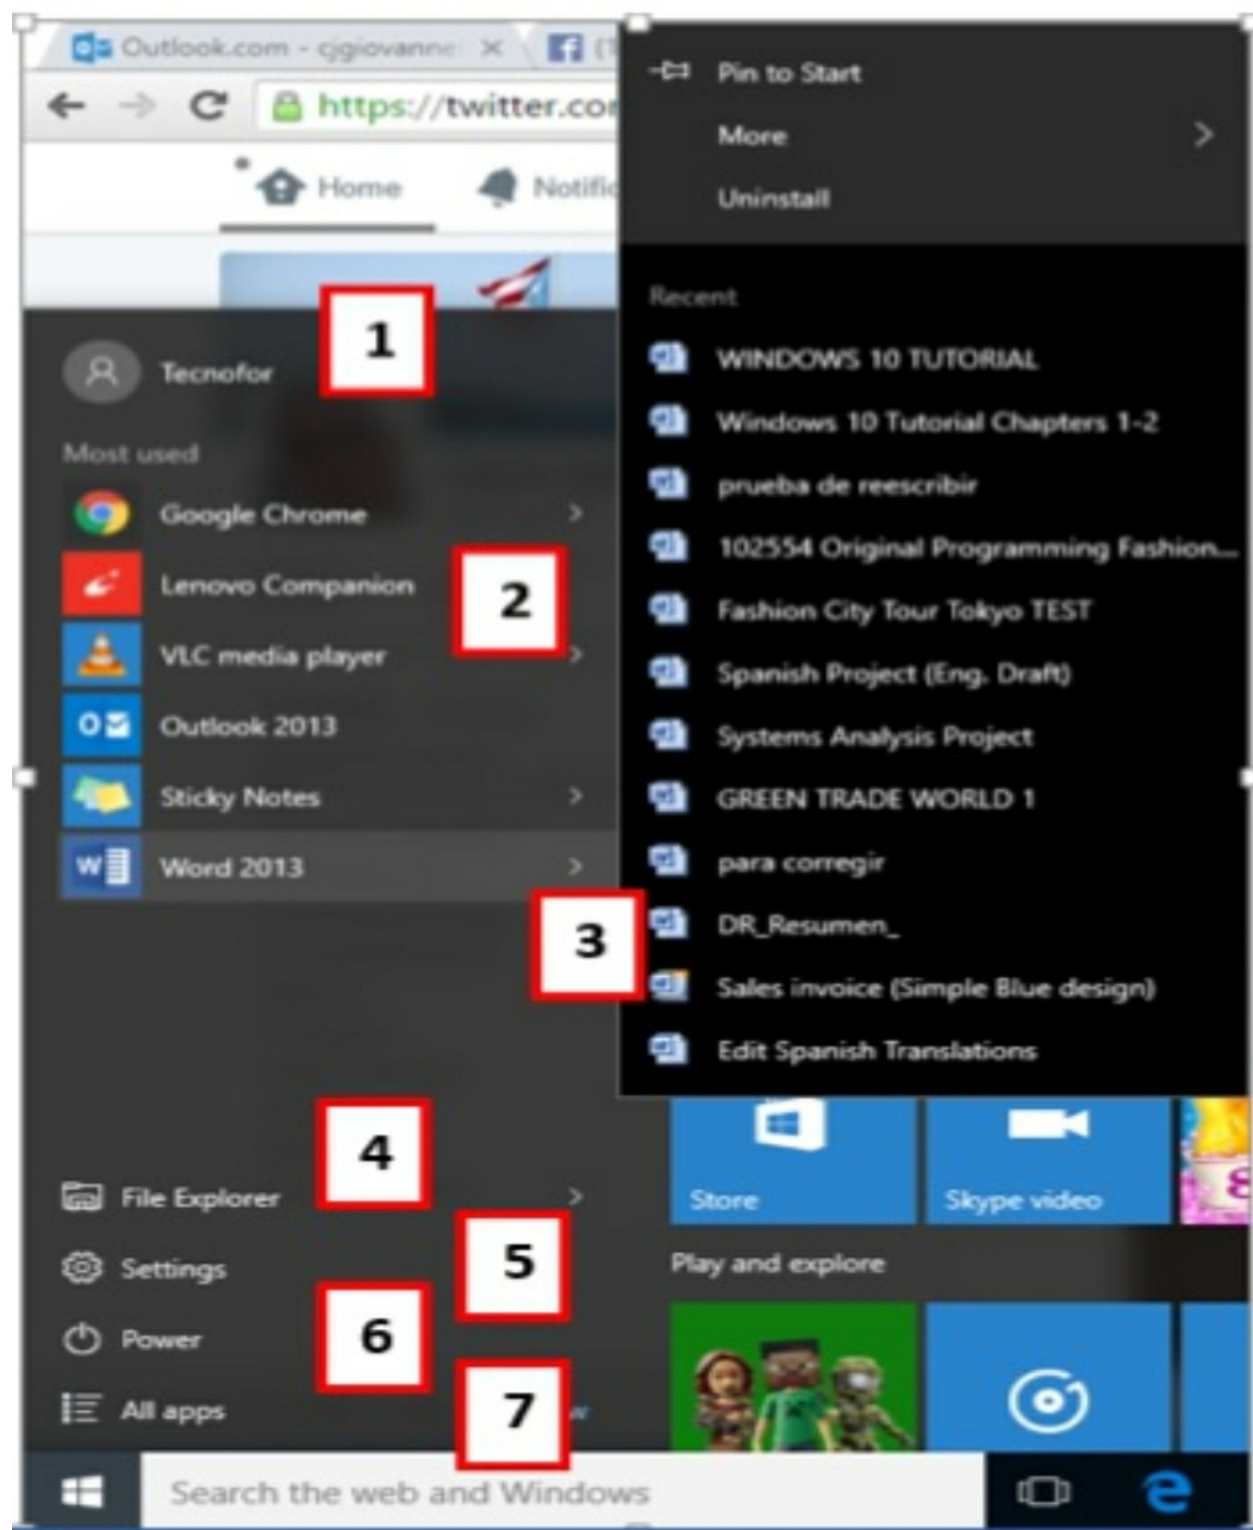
Outlook.com - cjgiovanni ×

https://twitter.co

Home Notific

Pin to Start

More

Uninstall

Recent

WINDOWS 10 TUTORIAL

Windows 10 Tutorial Chapters 1-2

prueba de reescribir

102554 Original Programming Fashion...

Fashion City Tour Tokyo TEST

Spanish Project (Eng. Draft)

Systems Analysis Project

GREEN TRADE WORLD 1

para corregir

DR_Resumen_

Sales invoice (Simple Blue design)

Edit Spanish Translations

1

Tecnofor

Most used

Google Chrome

Lenovo Companion

2

VLC media player

Outlook 2013

Sticky Notes

Word 2013

3

4

File Explorer

Store

Skype video

5

Settings

Play and explore

6

Power

7

All apps

Search the web and Windows